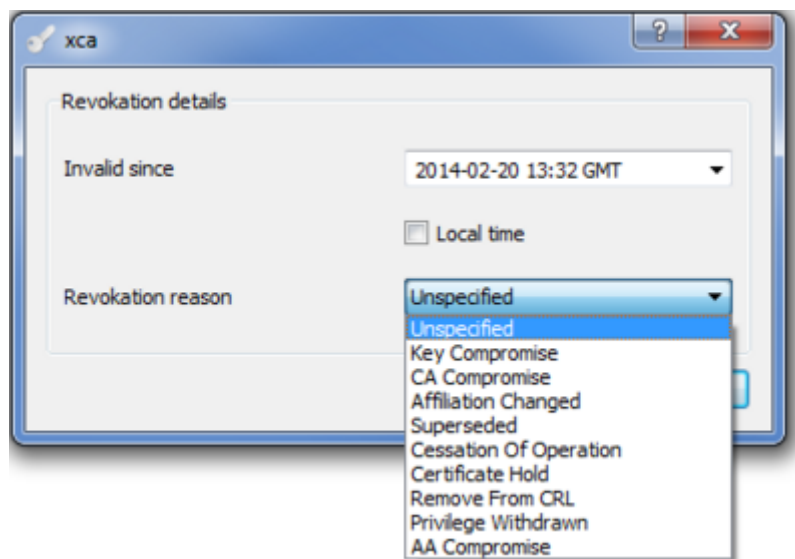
xca

?

X

Revokation details

Invalid since

2014-02-20 13:32 GMT

Local time

Revokation reason

Unspecified

Unspecified
Key Compromise
CA Compromise
Affiliation Changed
Superseded
Cessation Of Operation
Certificate Hold
Remove From CRL
Privilege Withdrawn
AA Compromise